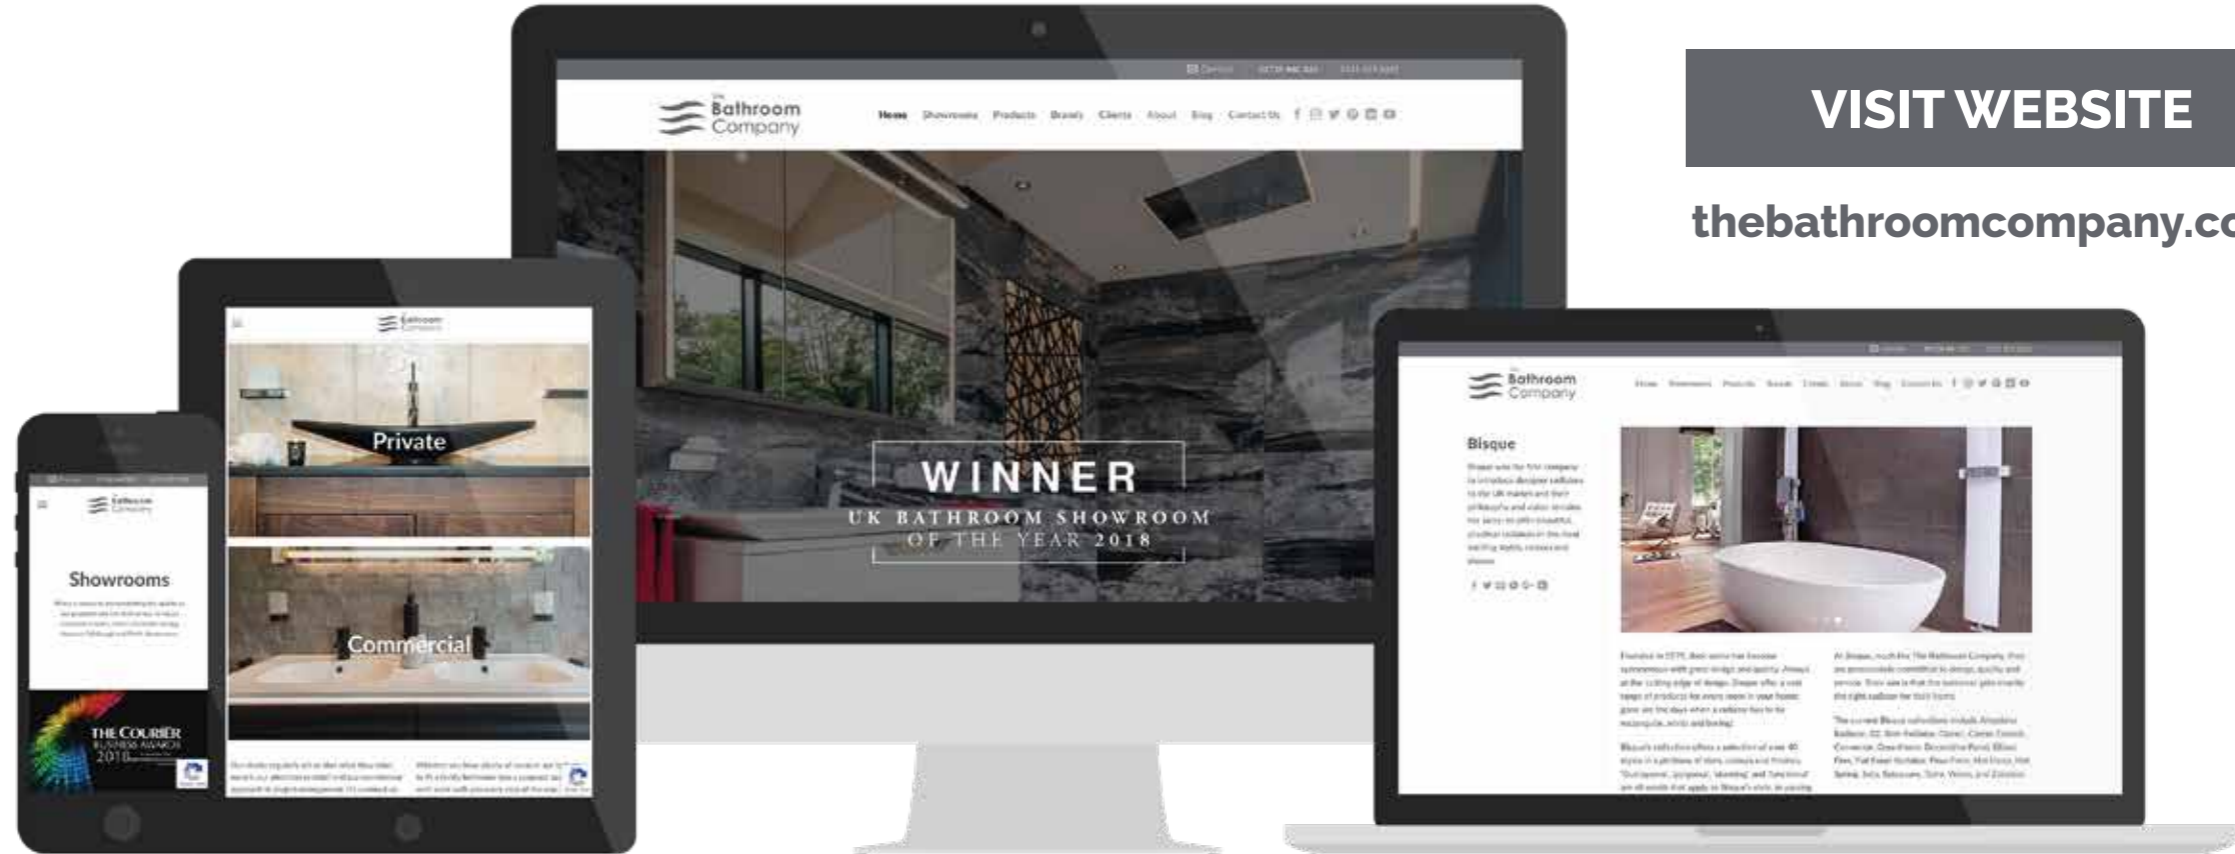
VISIT WEBSITE

thebathroomcompany.co

The Bathroom Company

Home Showrooms Products Brands Clients About Blog Contact Us

WINNER
UK BATHROOM SHOWROOM
OF THE YEAR 2018

The Bathroom Company

Private

Commercial

The Bathroom Company

Showrooms

THE COURIER
BUSINESS AWARDS
2018

The Bathroom Company

Bisque

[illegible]